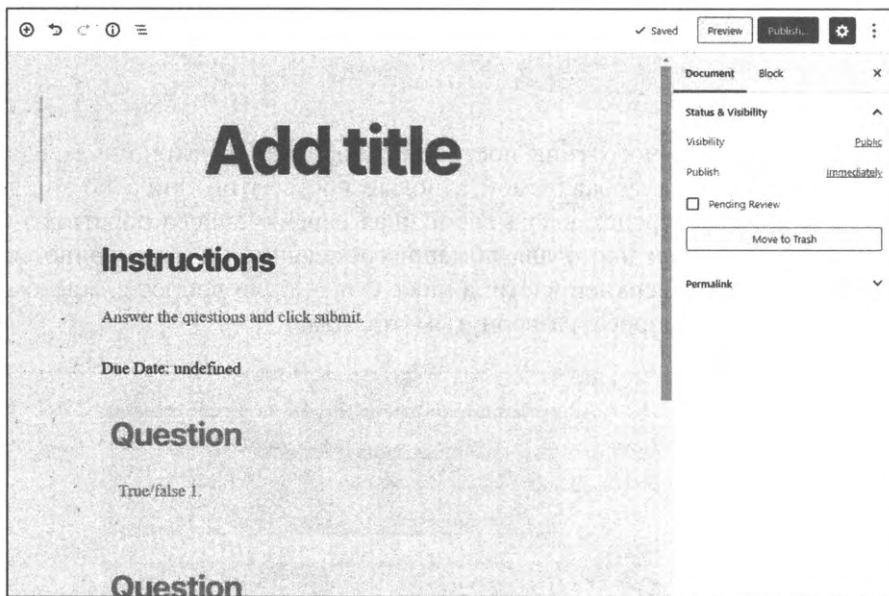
✓ Saved Preview Publish...

Add title

Instructions

Answer the questions and click submit.

Due Date: undefined

Question

True/false 1.

Question

Document Block ×

Status & Visibility

Visibility Public

Publish Immediately

Pending Review

Move to Trash

Permalink